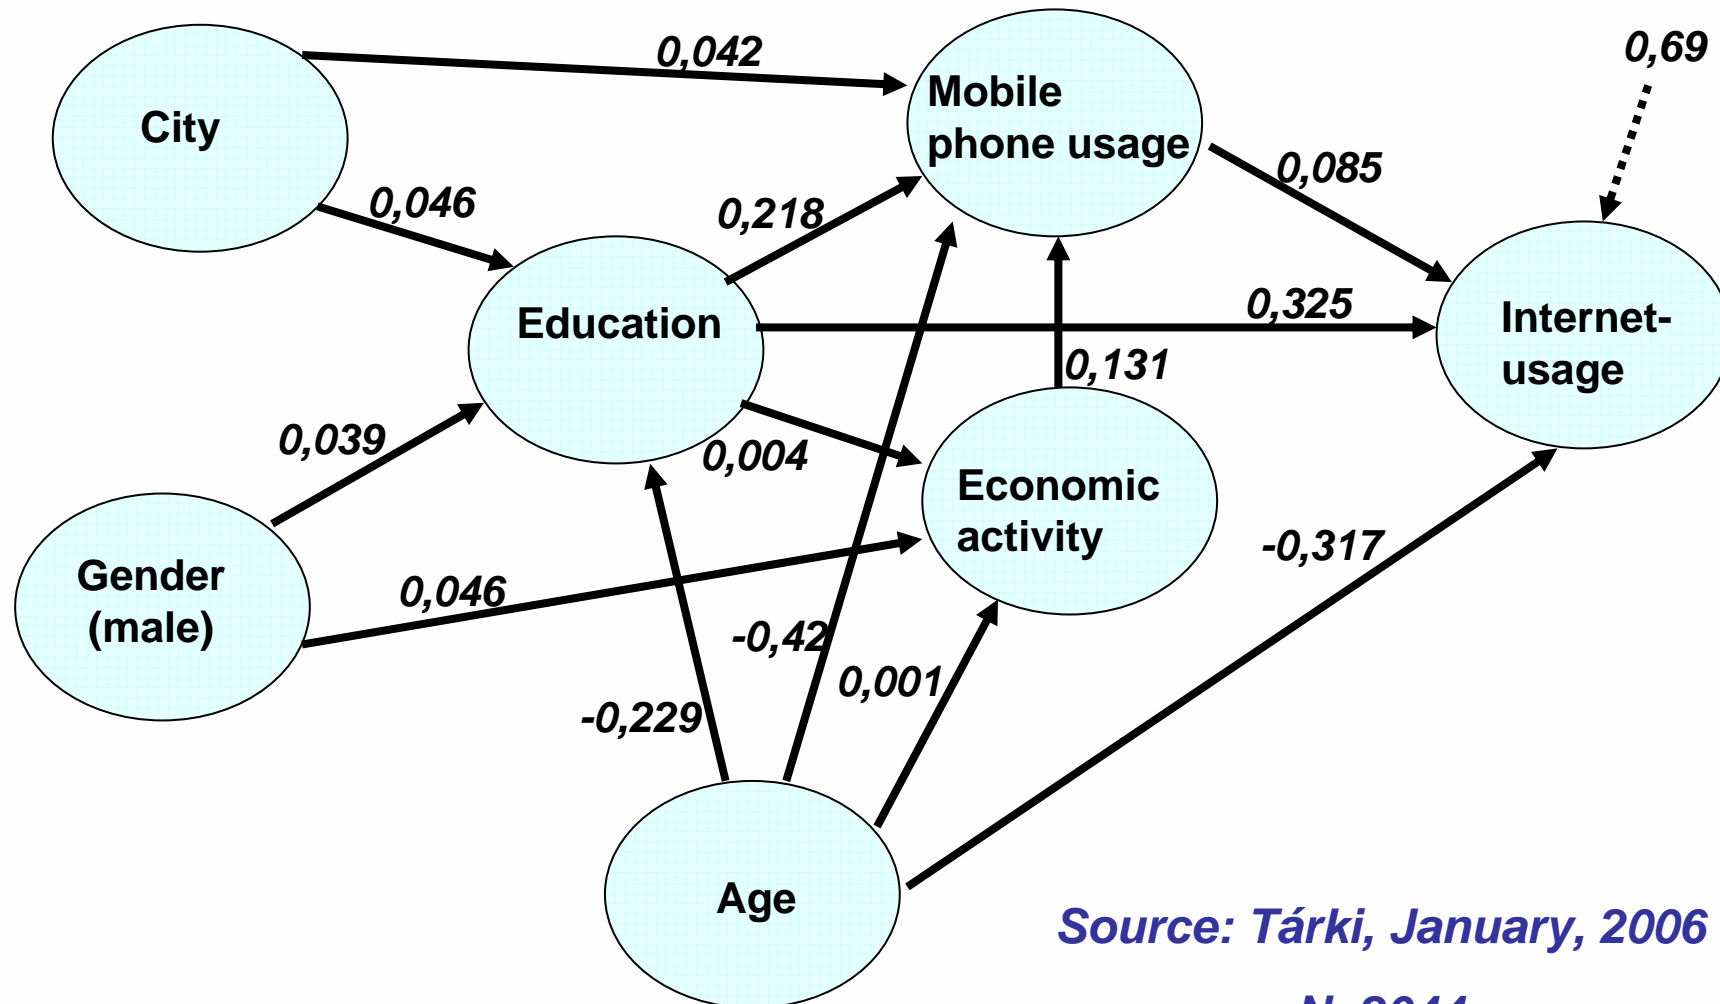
City

0,042

Mobile phone usage

0,69

0,046

0,218

0,085

Education

0,325

Internet-usage

0,131

0,039

0,004

Economic activity

Gender (male)

0,046

-0,317

-0,42

0,001

-0,229

Age

Source: Tárki, January, 2006

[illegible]